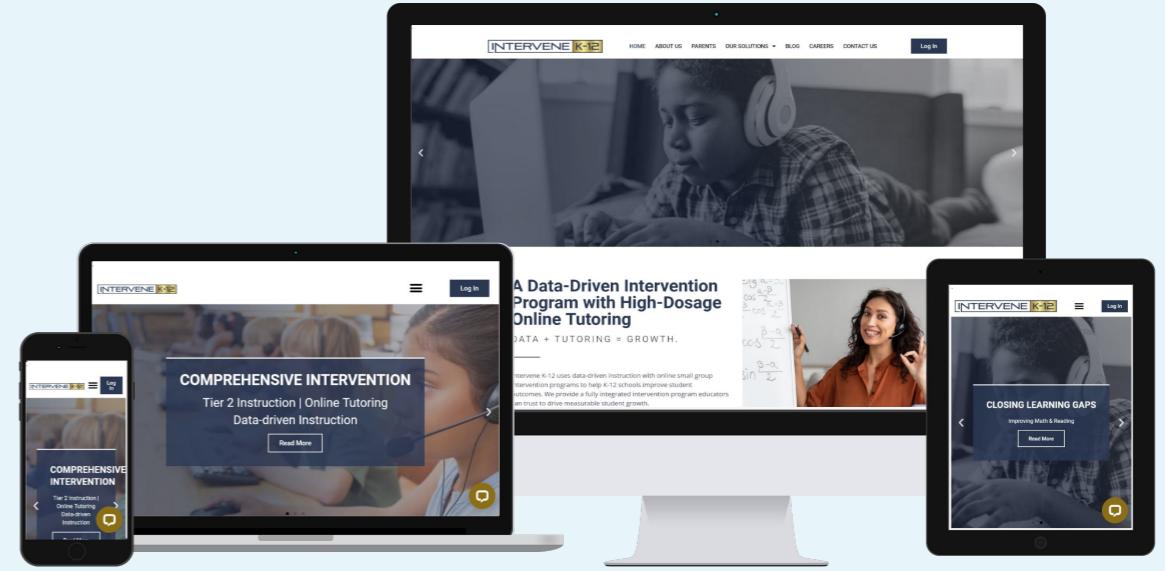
INTERVENE K-12

HOME ABOUT US PARENTS OUR SOLUTIONS BLOG CAREERS CONTACT US

Log In

A Data-Driven Intervention Program with High-Dosage Online Tutoring

DATA + TUTORING = GROWTH.

Intervene K-12 uses data-driven instruction with online small group intervention programs to help K-12 schools improve student outcomes. We provide a fully integrated intervention program educators can trust to drive measurable student growth.

INTERVENE K-12

Log In

COMPREHENSIVE INTERVENTION

Tier 2 Instruction | Online Tutoring

Data-driven Instruction

Read More

INTERVENE K-12

Log In

COMPREHENSIVE INTERVENTION

Tier 2 Instruction | Online Tutoring Data-driven Instruction

INTERVENE K-12

Log In

CLOSING LEARNING GAPS

Improving Math & Reading

Read More